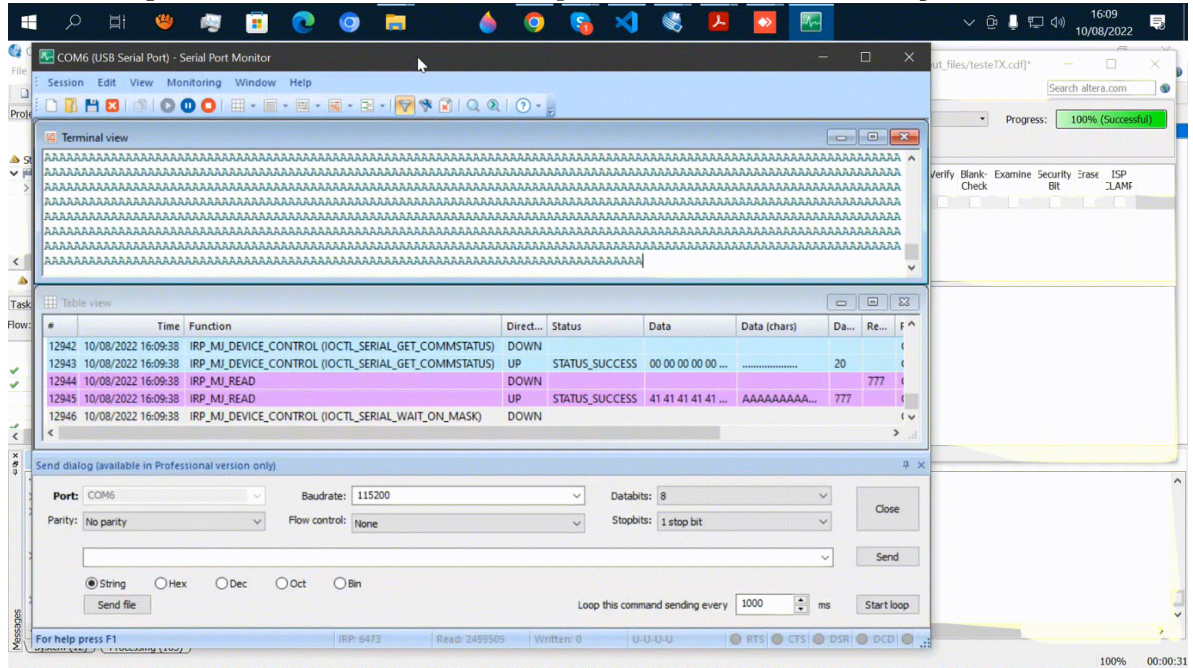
16:09
10/08/2022

COM6 (USB Serial Port) - Serial Port Monitor

Session Edit View Monitoring Window Help

ut_files/testeTX.cdf]*

Search altera.com

Progress: 100% (Successful)

Verify Blank-Check Examine Security Bit Erase ISP CLAMF

Terminal view

AAAAAAAAAAAAAAAAAAAAAAAAAAAAAAAAAAAAAAAAAAAAAAAAAAAAAAAAAAAAAAAAAAAAAAAAAAAAAAAAAAAAAAAAAAAAAAAAAAAAAAAA
AAAAAAAAAAAAAAAAAAAAAAAAAAAAAAAAAAAAAAAAAAAAAAAAAAAAAAAAAAAAAAAAAAAAAAAAAAAAAAAAAAAAAAAAAAAAAAAAAAAAAAAA
AAAAAAAAAAAAAAAAAAAAAAAAAAAAAAAAAAAAAAAAAAAAAAAAAAAAAAAAAAAAAAAAAAAAAAAAAAAAAAAAAAAAAAAAAAAAAAAAAAAAAAAA
AAAAAAAAAAAAAAAAAAAAAAAAAAAAAAAAAAAAAAAAAAAAAAAAAAAAAAAAAAAAAAAAAAAAAAAAAAAAAAAAAAAAAAAAAAAAAAAAAAAAAAAA
AAAAAAAAAAAAAAAAAAAAAAAAAAAAAAAAAAAAAAAAAAAAAAAAAAAAAAAAAAAAAAAAAAAAAAAAAAAAAAAAAAAAAAAAAAAAAAAAAAAAAAAA
AAAAAAAAAAAAAAAAAAAAAAAAAAAAAAAAAAAAAAAAAAAAAAAAAAAAAAAAAAAAAAAAAAAAAAAAAAAAAAAAAAAAAAAAAAAAAAAAAAAAAAAA
AAAAAAAAAAAAAAAAAAAAAAAAAAAAAAAAAAAAAAAAAAAAAAAAAAAAAAAAAAAAAAAAAAAAAAAAAAAAAAAAAAAAAAAAAAAAAAAAAAAAAAAA
AAAAAAAAAAAAAAAAAAAAAAAAAAAAAAAAAAAAAAAAAAAAAAAAAAAAAAAAAAAAAAAAAAAAAAAAAAAA

Table view

| # | Time | Function | Direct... | Status | Data | Data (chars) | Da... | Re... |
|---|---|---|---|---|---|---|---|---|
| 12942 | 10/08/2022 16:09:38 | IRP_MJ_DEVICE_CONTROL (IOCTL_SERIAL_GET_COMMSTATUS) | DOWN | | | | | |
| 12943 | 10/08/2022 16:09:38 | IRP_MJ_DEVICE_CONTROL (IOCTL_SERIAL_GET_COMMSTATUS) | UP | STATUS_SUCCESS | 00 00 00 00 00 ... | .................... | 20 | |
| 12944 | 10/08/2022 16:09:38 | IRP_MJ_READ | DOWN | | | | | 777 |
| 12945 | 10/08/2022 16:09:38 | IRP_MJ_READ | UP | STATUS_SUCCESS | 41 41 41 41 41 ... | AAAAAAAAA... | 777 | |
| 12946 | 10/08/2022 16:09:38 | IRP_MJ_DEVICE_CONTROL (IOCTL_SERIAL_WAIT_ON_MASK) | DOWN | | | | | |

Send dialog (available in Professional version only)

Port: COM6 Baudrate: 115200 Databits: 8 Close
Parity: No parity Flow control: None Stopbits: 1 stop bit

Send

String Hex Dec Oct Bin
Send file Loop this command sending every 1000 ms Start loop

For help press F1 IRP: 6473 Read: 2489509 Written: 0 U-U-U-U RTS CTS DSR DCD

100% 00:00:31